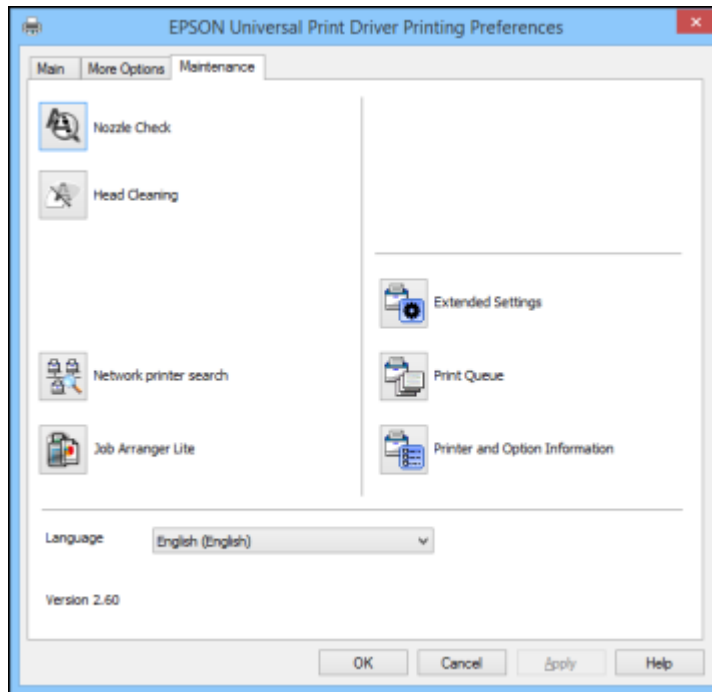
EPSON Universal Print Driver Printing Preferences

Main | More Options | Maintenance

Nozzle Check

Head Cleaning

Extended Settings

Network printer search

Print Queue

Job Arranger Lite

Printer and Option Information

Language English (English)

Version 2.60

OK | Cancel | Apply | Help